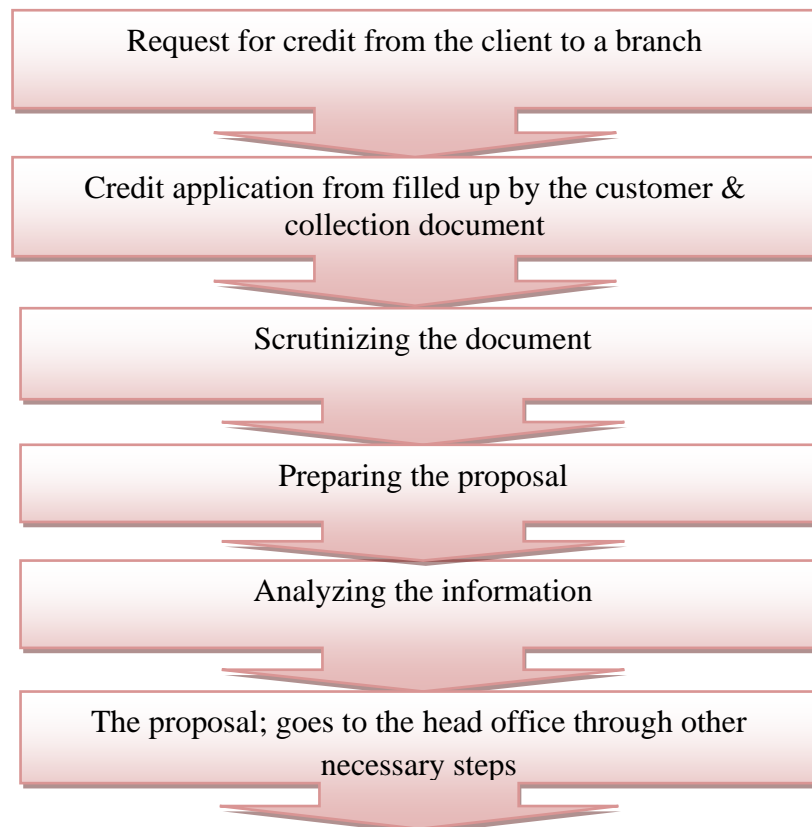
Request for credit from the client to a branch

Credit application from filled up by the customer & collection document

Scrutinizing the document

Preparing the proposal

Analyzing the information

The proposal; goes to the head office through other necessary steps